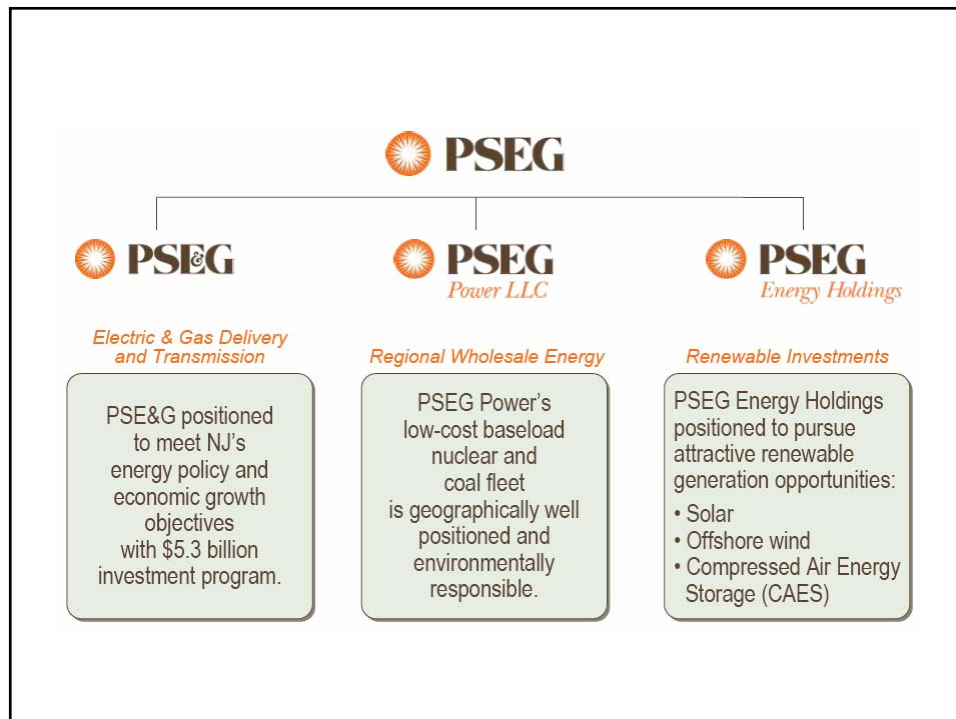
PSEG

PSE&G

PSEG
Power LLC

PSEG
Energy Holdings

Electric & Gas Delivery and Transmission

PSE&G positioned to meet NJ's energy policy and economic growth objectives with $5.3 billion investment program.

Regional Wholesale Energy

PSEG Power's low-cost baseload nuclear and coal fleet is geographically well positioned and environmentally responsible.

Renewable Investments

PSEG Energy Holdings positioned to pursue attractive renewable generation opportunities:
• Solar
• Offshore wind
• Compressed Air Energy Storage (CAES)